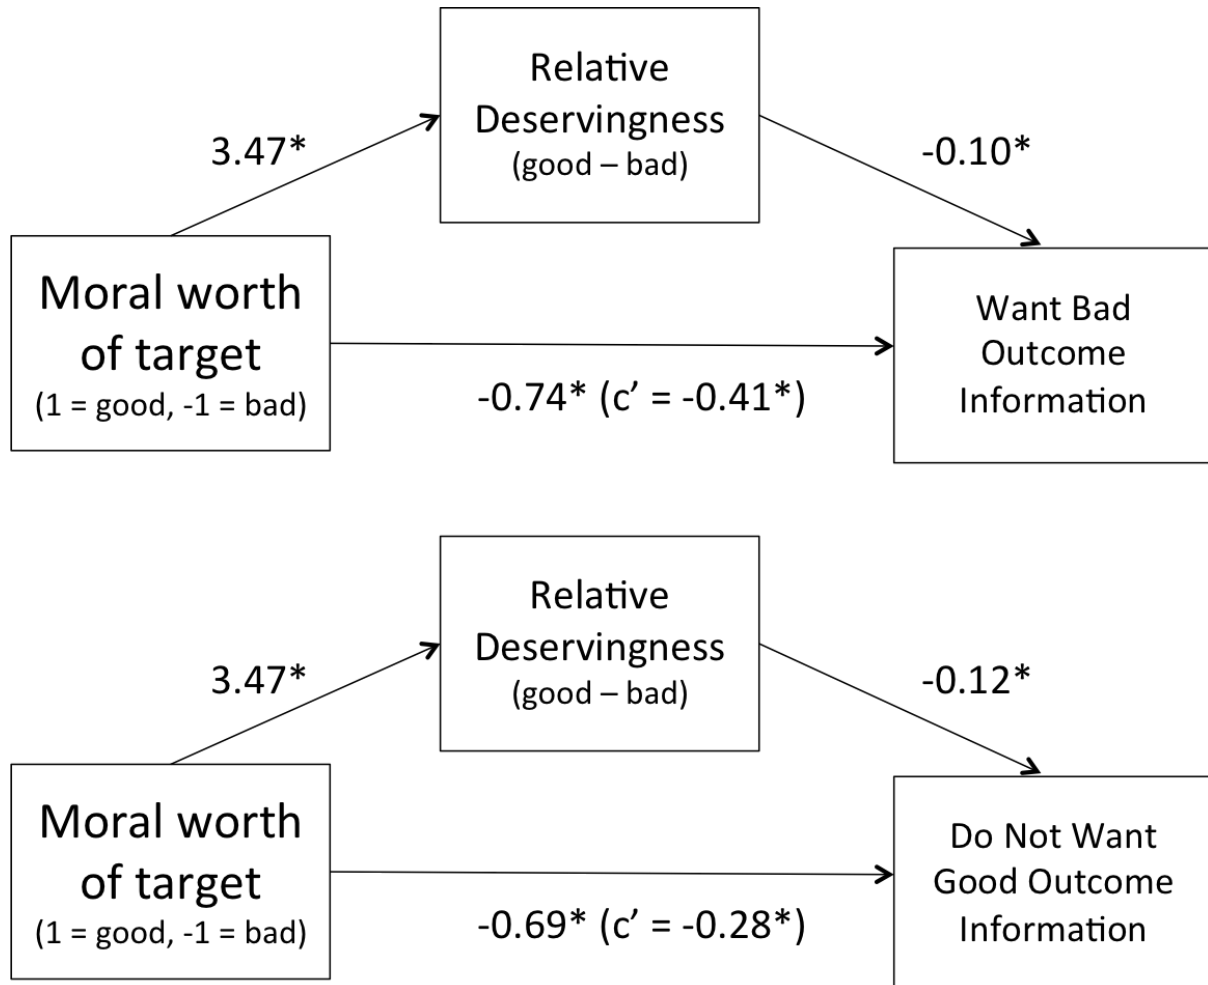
Relative Deservingness
(good – bad)

3.47*

-0.10*

Moral worth of target
(1 = good, -1 = bad)

-0.74* (c' = -0.41*)

Want Bad Outcome Information

Relative Deservingness
(good – bad)

3.47*

-0.12*

Moral worth of target
(1 = good, -1 = bad)

-0.69* (c' = -0.28*)

Do Not Want Good Outcome Information